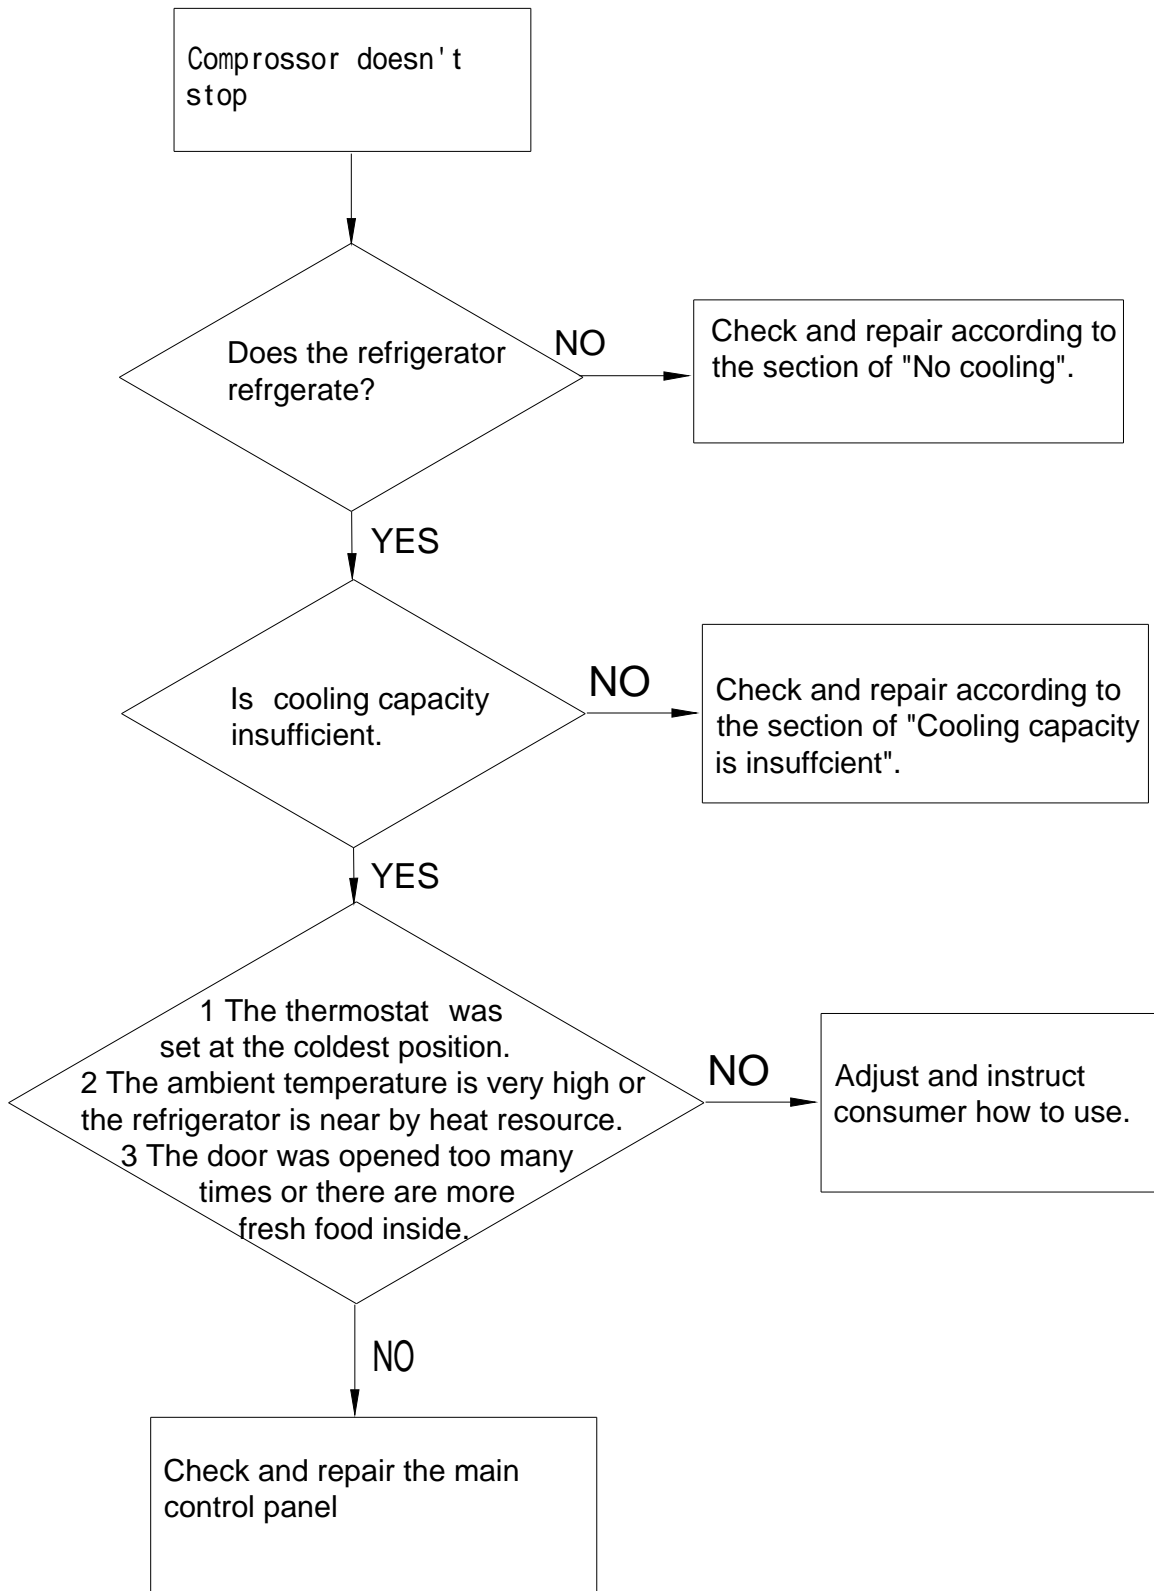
Comprossor doesn't stop

Does the refrigerator refrgerate?

NO

Check and repair according to the section of "No cooling".

YES

Is cooling capacity insufficient.

NO

Check and repair according to the section of "Cooling capacity is insuffcient".

YES

1 The thermostat was set at the coldest position.
2 The ambient temperature is very high or the refrigerator is near by heat resource.
3 The door was opened too many times or there are more fresh food inside.

NO

Adjust and instruct consumer how to use.

NO

Check and repair the main control panel